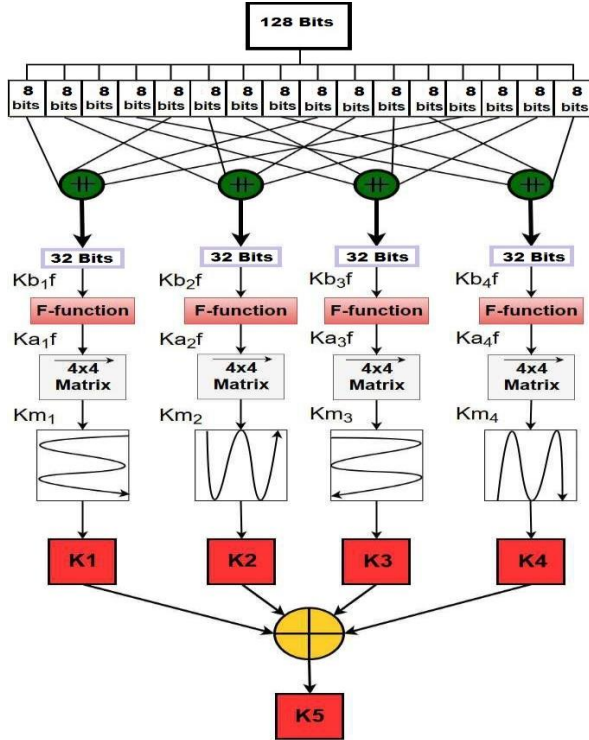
128 Bits

8 bits
8 bits
8 bits
8 bits
8 bits
8 bits
8 bits
8 bits
8 bits
8 bits
8 bits
8 bits
8 bits
8 bits
8 bits
8 bits

32 Bits
$Kb_1f$
F-function
$Ka_1f$
4x4 Matrix
$Km_1$
K1

32 Bits
$Kb_2f$
F-function
$Ka_2f$
4x4 Matrix
$Km_2$
K2

32 Bits
$Kb_3f$
F-function
$Ka_3f$
4x4 Matrix
$Km_3$
K3

32 Bits
$Kb_4f$
F-function
$Ka_4f$
4x4 Matrix
$Km_4$
K4

K5